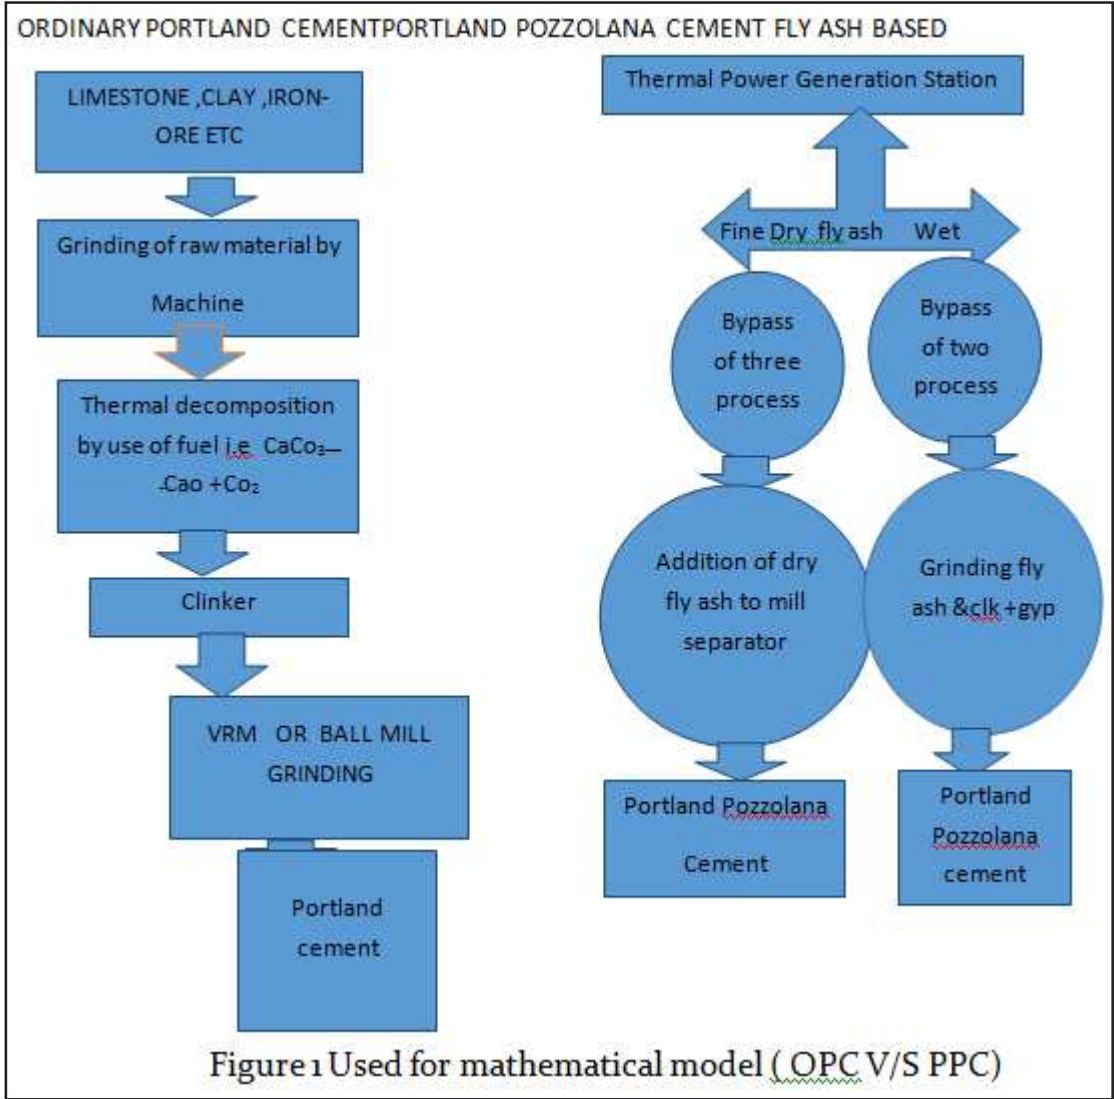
ORDINARY PORTLAND CEMENTPORTLAND POZZOLANA CEMENT FLY ASH BASED

LIMESTONE ,CLAY ,IRON-ORE ETC

Grinding of raw material by Machine

Thermal decomposition by use of fuel i.e $CaCo_3$—-Cao +$Co_2$

Clinker

VRM OR BALL MILL GRINDING

Portland cement

Thermal Power Generation Station

Fine Dry fly ash Wet

Bypass of three process

Bypass of two process

Addition of dry fly ash to mill separator

Grinding fly ash &clk +gyp

Portland Pozzolana Cement

Portland Pozzolana cement

Figure 1 Used for mathematical model ( OPC V/S PPC)